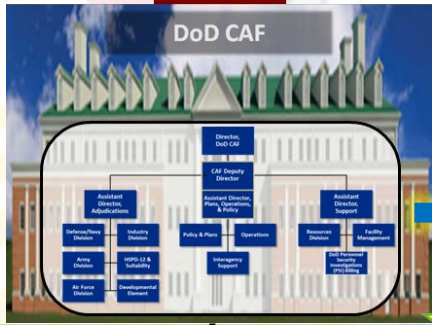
DoD CAF

Director, DoD CAF

CAF Deputy Director

Assistant Director, Adjudications

Assistant Director, Plans, Operations, & Policy

Assistant Director, Support

Defense/Navy Division

Industry Division

Army Division

HSPD-12 & Suitability

Air Force Division

Developmental Element

Policy & Plans

Operations

Interagency Support

Resources Division

Facility Management

DoD Personnel Security Investigations (PSI) Billing